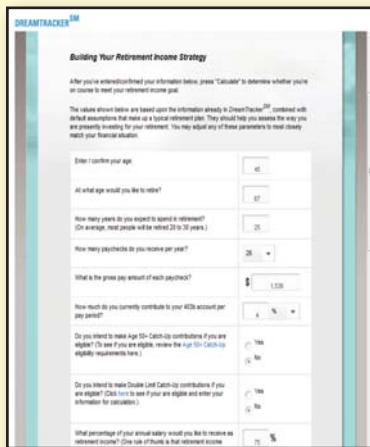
DREAMTRACKER$^{SM}$

Building Your Retirement Income Strategy

After you've entered/confirmed your information below, press "Calculate" to determine whether you're on course to meet your retirement income goal.

The values shown below are based upon the information already in DreamTracker$^{SM}$ combined with default assumptions that make up a typical retirement plan. They should help you assess the way you are presently investing for your retirement. You may adjust any of these parameters to most closely match your financial situation.

| | |
|---|---|
| Enter / confirm your age. | 45 |
| At what age would you like to retire? | 67 |
| How many years do you expect to spend in retirement? (On average, most people will be retired 20 to 30 years.) | 25 |
| How many paychecks do you receive per year? | 26 |
| What is the gross pay amount of each paycheck? | \$ 1,538 |
| How much do you currently contribute to your 403b account per pay period? | 4 % |
| Do you intend to make Age 50+ Catch-Up contributions if you are eligible? (To see if you are eligible, review the Age 50+ Catch-Up eligibility requirements here.) | Yes / No |
| Do you intend to make Double Limit Catch-Up contributions if you are eligible? (Click here to see if your are eligible and enter your information for calculation.) | Yes / No |
| What percentage of your annual salary would you like to receive as retirement income? (One rule of thumb is that retirement income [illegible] | 75 % |